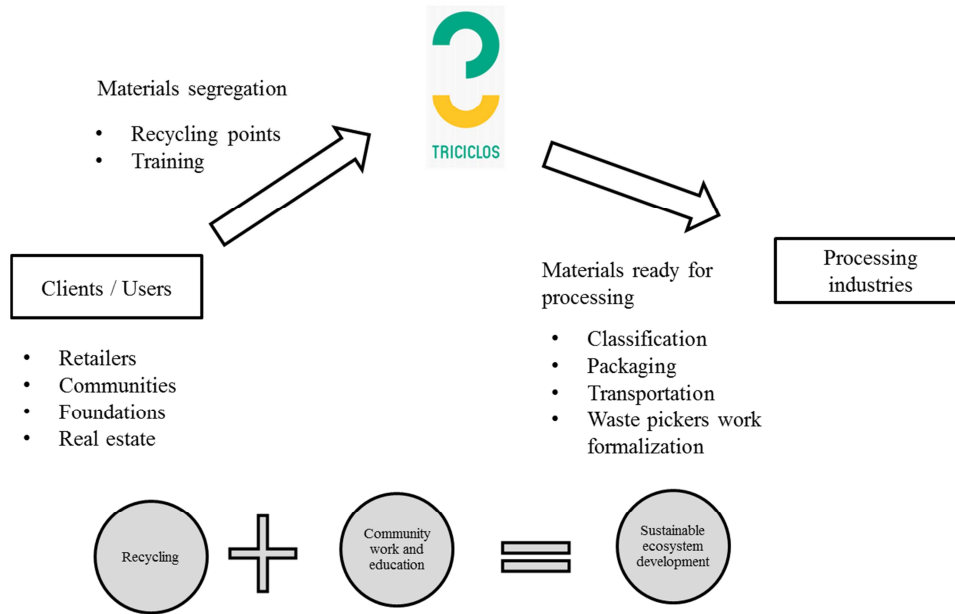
Materials segregation

- Recycling points
- Training

TRICICLOS

Clients / Users

- Retailers
- Communities
- Foundations
- Real estate

Materials ready for processing

- Classification
- Packaging
- Transportation
- Waste pickers work formalization

Processing industries

Recycling

Community work and education

Sustainable ecosystem development